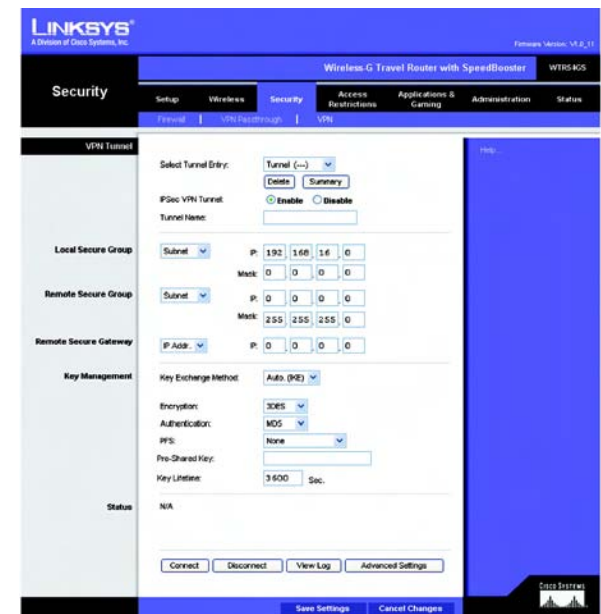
LINKSYS®
A Division of Cisco Systems, Inc.

Firmware Version: V1.0_11

Wireless-G Travel Router with SpeedBooster WTR54GS

Security

Setup | Wireless | Security | Access Restrictions | Applications & Gaming | Administration | Status

Firewall | VPN Passthrough | VPN

VPN Tunnel

Help...

Select Tunnel Entry: Tunnel (---)

Delete | Summary

IPSec VPN Tunnel: Enable Disable

Tunnel Name:

Local Secure Group: Subnet IP: 192 . 168 . 16 . 0 Mask: 0 . 0 . 0 . 0

Remote Secure Group: Subnet IP: 0 . 0 . 0 . 0 Mask: 255 . 255 . 255 . 0

Remote Secure Gateway: IP Addr. IP: 0 . 0 . 0 . 0

Key Management: Key Exchange Method: Auto. (IKE)

Encryption: 3DES

Authentication: MD5

PFS: None

Pre-Shared Key:

Key Lifetime: 3600 Sec.

Status: N/A

Connect | Disconnect | View Log | Advanced Settings

Cisco Systems

Save Settings | Cancel Changes